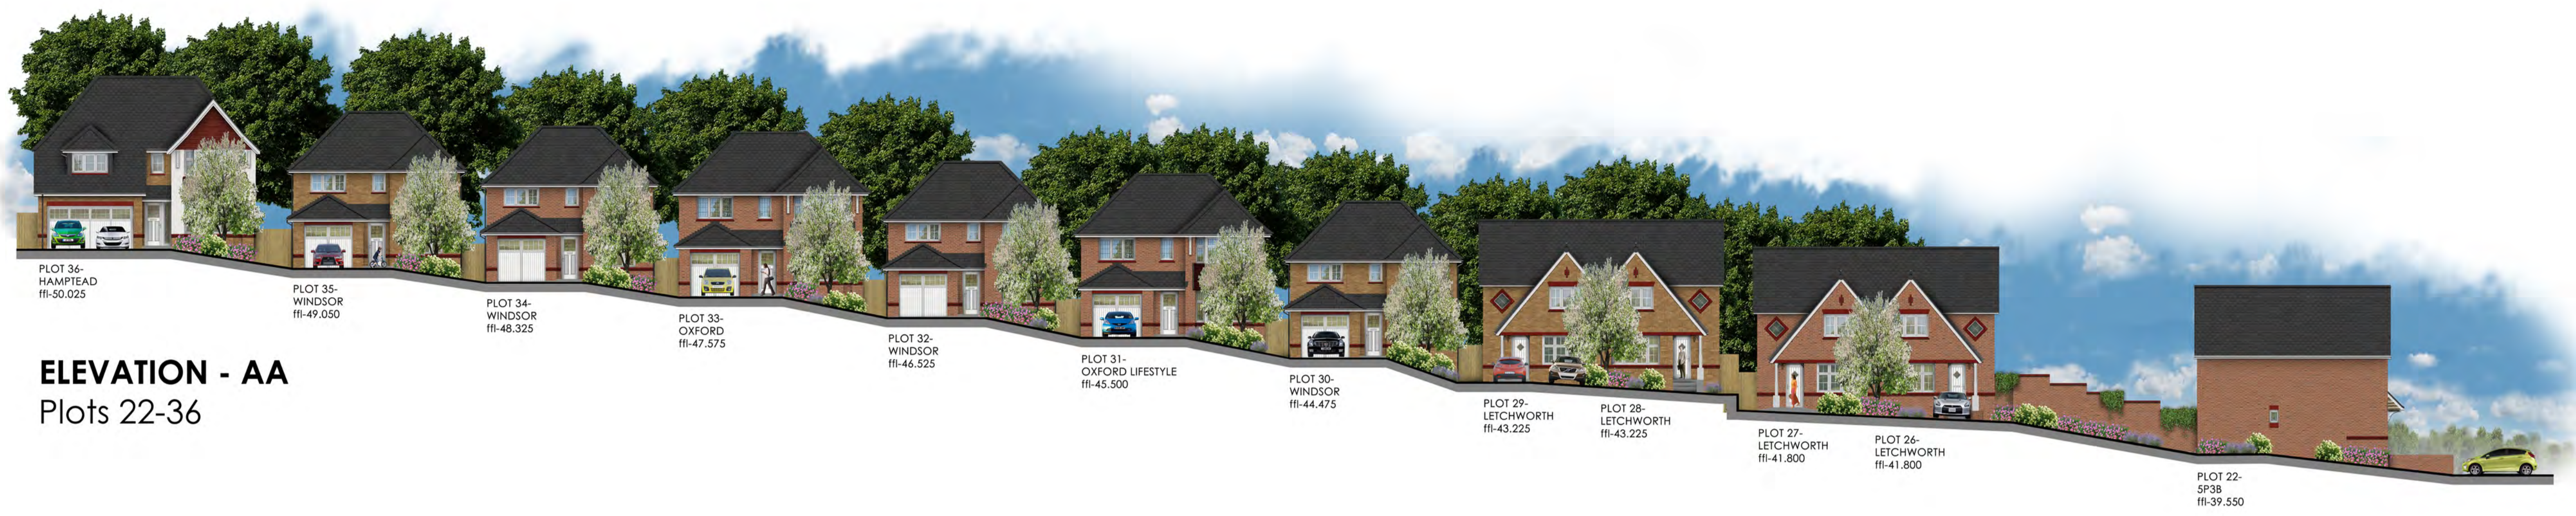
PLOT 36-
HAMPTEAD
ffl-50.025

PLOT 35-
WINDSOR
ffl-49.050

PLOT 34-
WINDSOR
ffl-48.325

PLOT 33-
OXFORD
ffl-47.575

PLOT 32-
WINDSOR
ffl-46.525

PLOT 31-
OXFORD LIFESTYLE
ffl-45.500

PLOT 30-
WINDSOR
ffl-44.475

PLOT 29-
LETCHWORTH
ffl-43.225

PLOT 28-
LETCHWORTH
ffl-43.225

PLOT 27-
LETCHWORTH
ffl-41.800

PLOT 26-
LETCHWORTH
ffl-41.800

PLOT 22-
5P3B
ffl-39.550

ELEVATION - AA
Plots 22-36